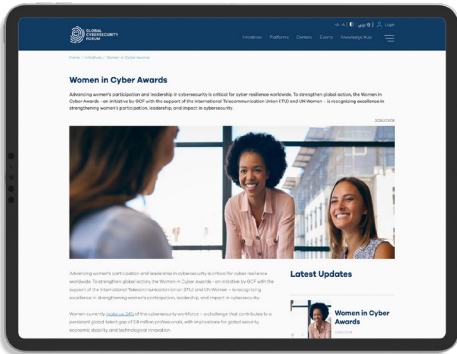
GLOBAL CYBERSECURITY FORUM

Login

Initiatives Platforms Centers Events Knowledge Hub

Home / Initiatives / Women in Cyber Awards

Women in Cyber Awards

Advancing women's participation and leadership in cybersecurity is critical for cyber resilience worldwide. To strengthen global action, the Women in Cyber Awards - an initiative by GCF with the support of the International Telecommunication Union (ITU) and UN Women - is recognizing excellence in strengthening women's participation, leadership, and impact in cybersecurity.

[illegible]

Advancing women's participation and leadership in cybersecurity is critical for cyber resilience worldwide. To strengthen global action, the Women in Cyber Awards - an initiative by GCF with the support of the International Telecommunication Union (ITU) and UN Women - is recognizing excellence in strengthening women's participation, leadership, and impact in cybersecurity.

Women currently make up 24% of the cybersecurity workforce - a challenge that contributes to a persistent global talent gap of 2.8 million professionals, with implications for global security, economic stability and technological innovation.

Latest Updates

Women in Cyber Awards

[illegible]